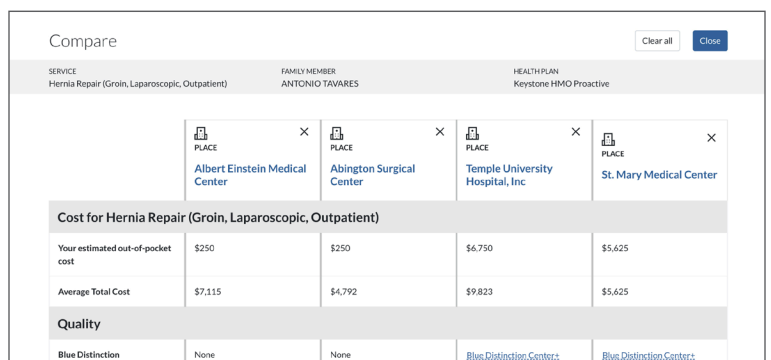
Compare

Clear all

Close

SERVICE
Hernia Repair (Groin, Laparoscopic, Outpatient)

FAMILY MEMBER
ANTONIO TAVARES

HEALTH PLAN
Keystone HMO Proactive

| | PLACE Albert Einstein Medical Center × | PLACE Abington Surgical Center × | PLACE Temple University Hospital, Inc × | PLACE St. Mary Medical Center × |
|---|---|---|---|---|
| **Cost for Hernia Repair (Groin, Laparoscopic, Outpatient)** | | | | |
| Your estimated out-of-pocket cost | $250 | $250 | $6,750 | $5,625 |
| Average Total Cost | $7,115 | $4,792 | $9,823 | $5,625 |
| **Quality** | | | | |
| Blue Distinction | None | None | Blue Distinction Center+ | Blue Distinction Center+ |